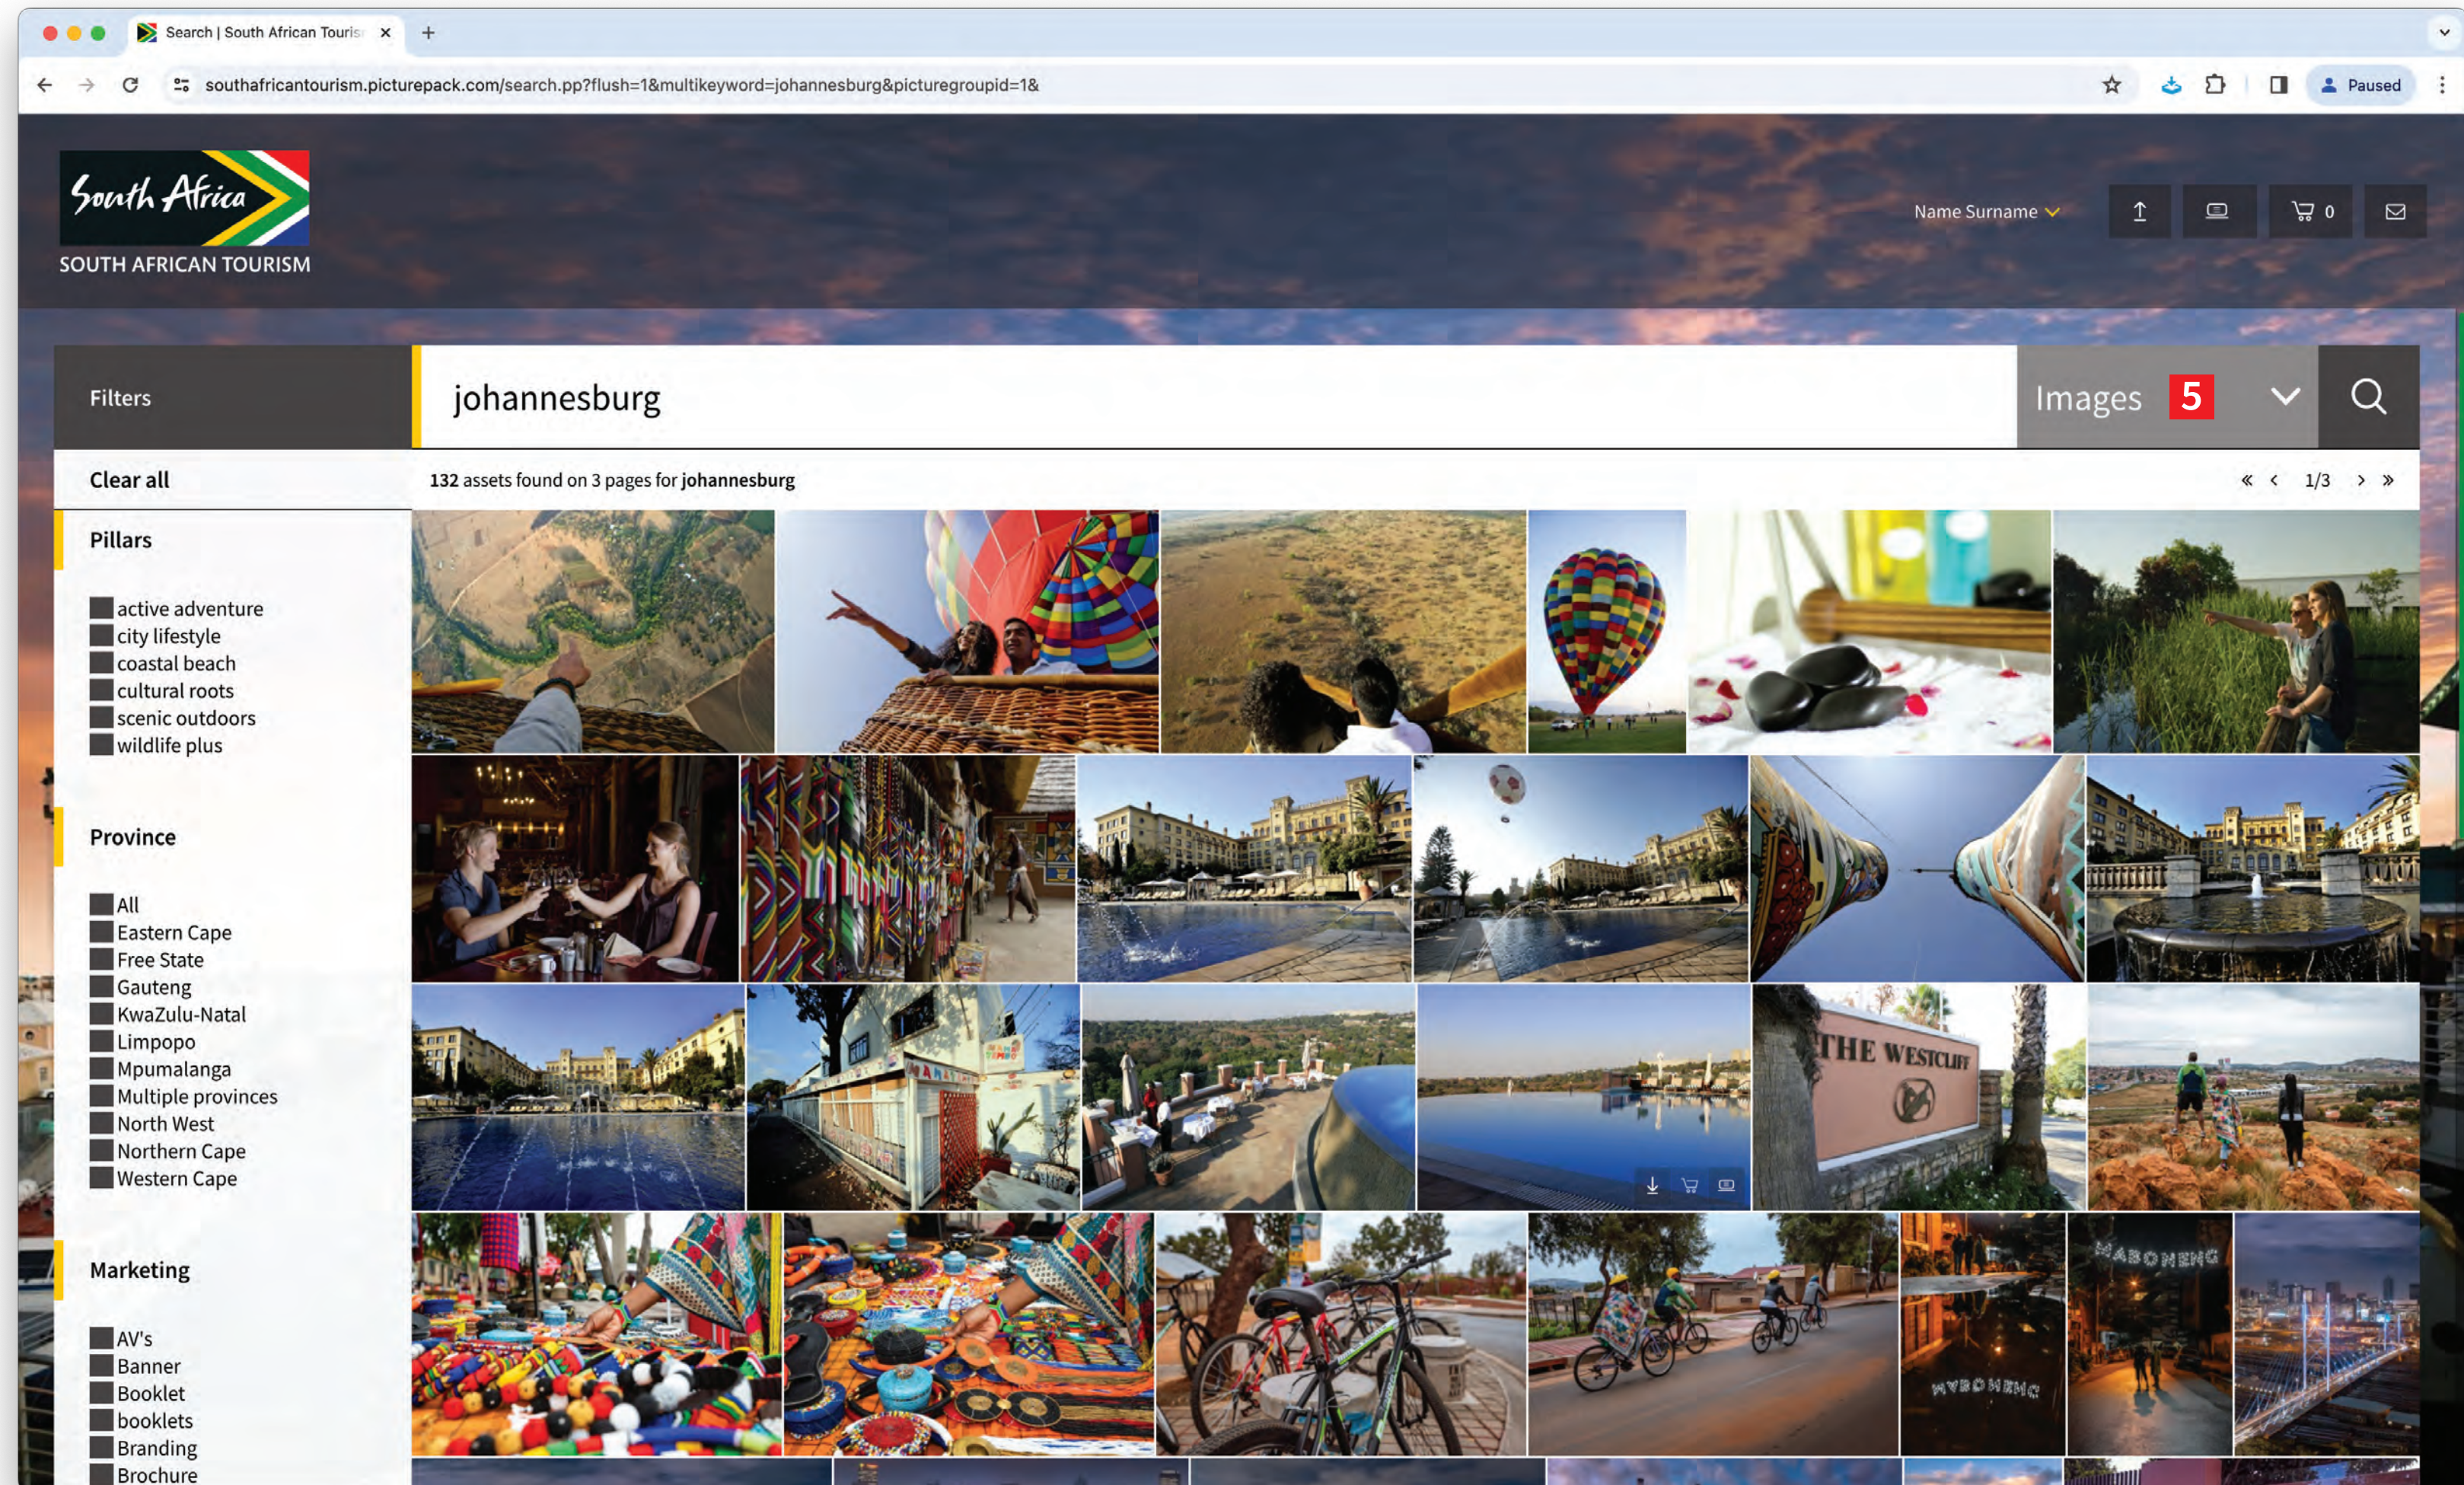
Search | South African Touris

southafricantourism.picturepack.com/search.pp?flush=1&multikeyword=johannesburg&picturegroupid=1&

Paused

South Africa
SOUTH AFRICAN TOURISM

Name Surname

0

Filters

johannesburg

Images 5

Clear all

132 assets found on 3 pages for johannesburg

1/3

Pillars

active adventure
city lifestyle
coastal beach
cultural roots
scenic outdoors
wildlife plus

Province

All
Eastern Cape
Free State
Gauteng
KwaZulu-Natal
Limpopo
Mpumalanga
Multiple provinces
North West
Northern Cape
Western Cape

Marketing

AV's
Banner
Booklet
booklets
Branding
Brochure

THE WESTCLIFF

MABONENG

MABONENG